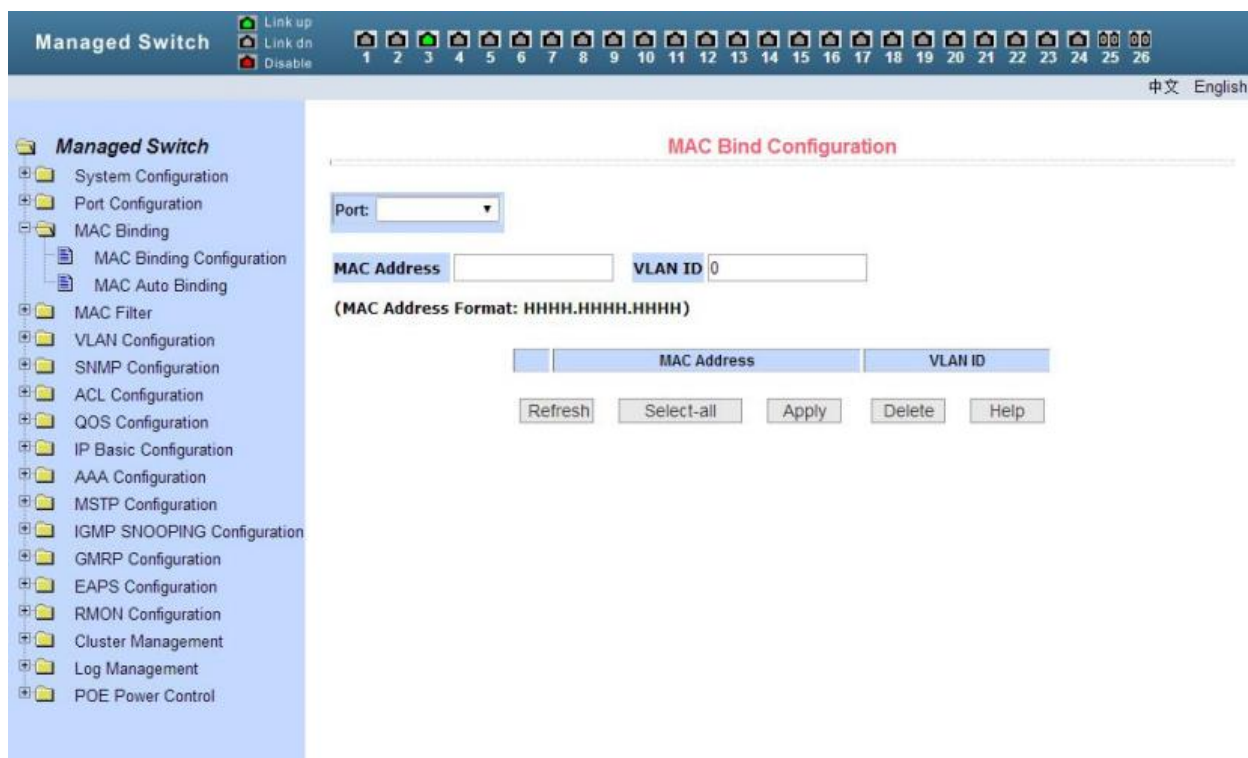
Managed Switch

Link up
Link dn
Disable

1 2 3 4 5 6 7 8 9 10 11 12 13 14 15 16 17 18 19 20 21 22 23 24 25 26

中文 English

Managed Switch
System Configuration
Port Configuration
MAC Binding
MAC Binding Configuration
MAC Auto Binding
MAC Filter
VLAN Configuration
SNMP Configuration
ACL Configuration
QOS Configuration
IP Basic Configuration
AAA Configuration
MSTP Configuration
IGMP SNOOPING Configuration
GMRP Configuration
EAPS Configuration
RMON Configuration
Cluster Management
Log Management
POE Power Control

MAC Bind Configuration

Port:

MAC Address

VLAN ID 0

(MAC Address Format: HHHH.HHHH.HHHH)

| | MAC Address | VLAN ID |
|---|---|---|

Refresh Select-all Apply Delete Help